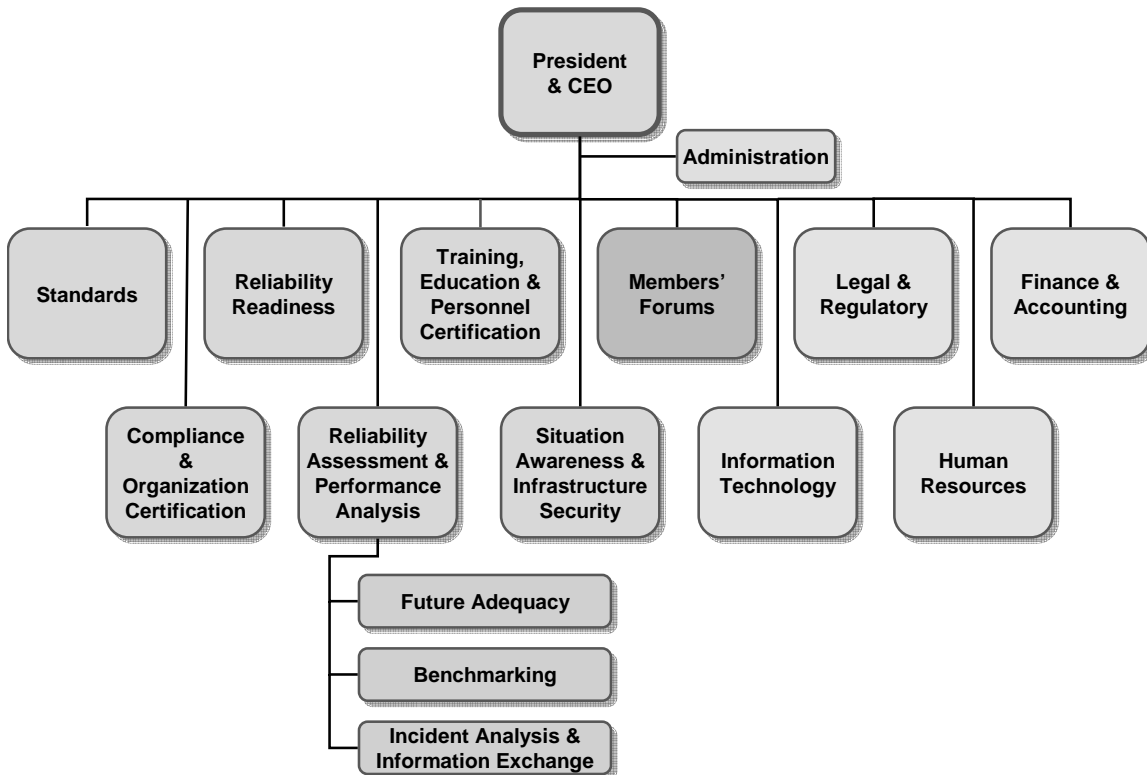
President & CEO

Administration

Standards

Reliability Readiness

Training, Education & Personnel Certification

Members' Forums

Legal & Regulatory

Finance & Accounting

Compliance & Organization Certification

Reliability Assessment & Performance Analysis

Situation Awareness & Infrastructure Security

Information Technology

Human Resources

Future Adequacy

Benchmarking

Incident Analysis & Information Exchange